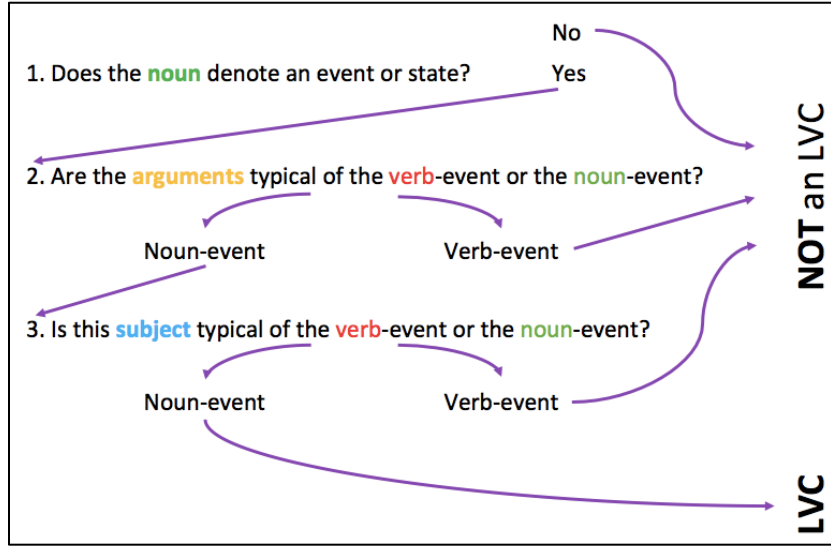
No

1. Does the noun denote an event or state?

Yes

2. Are the arguments typical of the verb-event or the noun-event?

Noun-event

Verb-event

3. Is this subject typical of the verb-event or the noun-event?

Noun-event

Verb-event

NOT an LVC

LVC